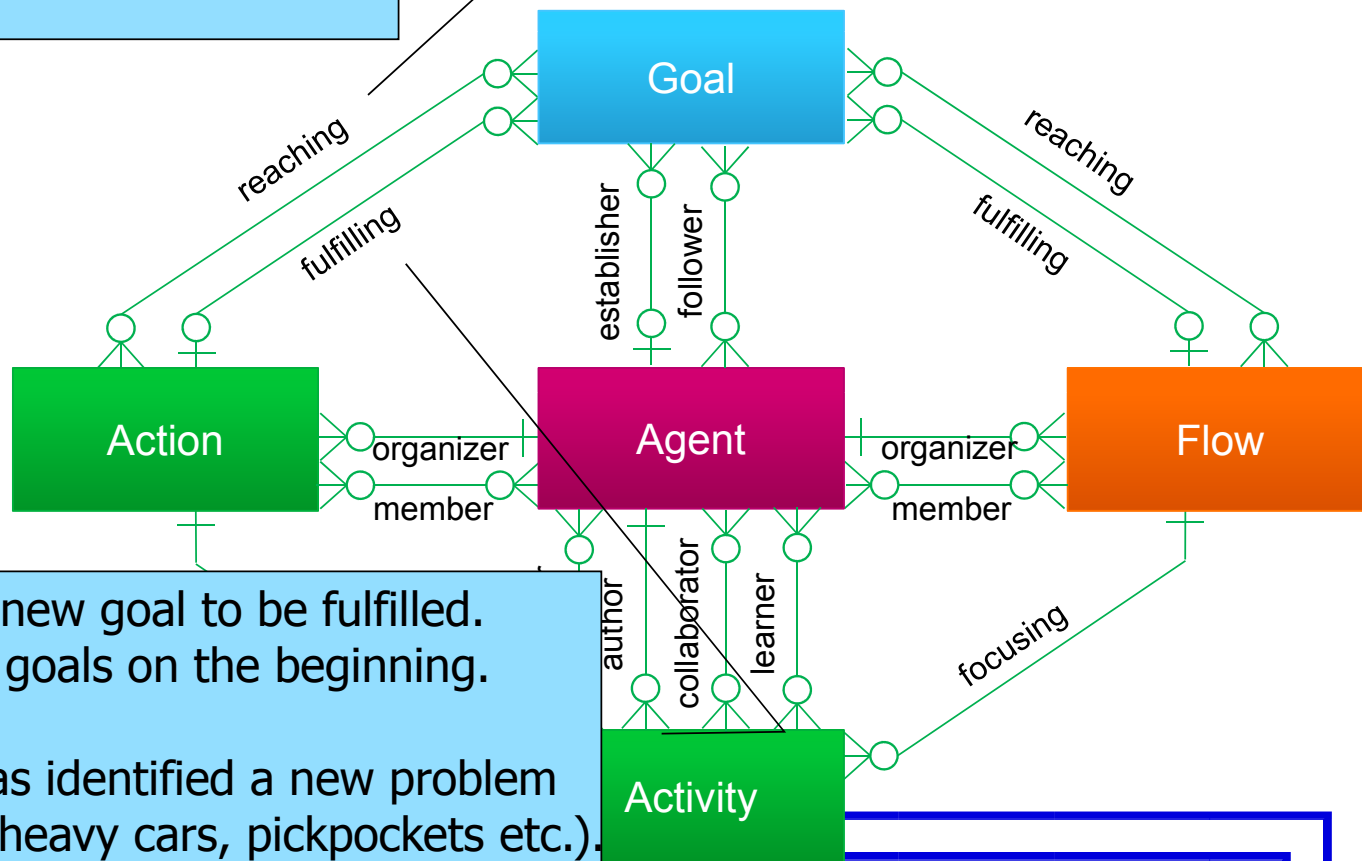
Goal

reaching

fulfilling

establisher

follower

reaching

fulfilling

Action

organizer

member

Agent

organizer

member

Flow

author

collaborator

learner

focusing

new goal to be fulfilled.
goals on the beginning.

as identified a new problem
heavy cars, pickpockets etc.).

Activity